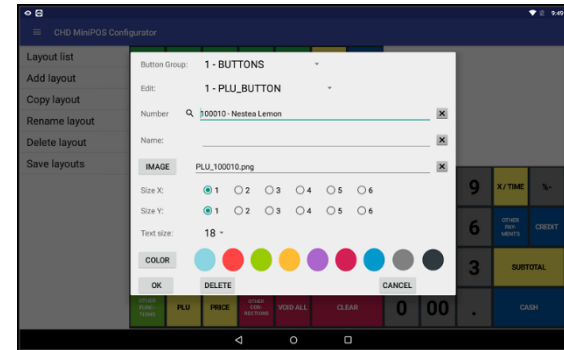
9:49

CHD MiniPOS Configurator

Layout list
Add layout
Copy layout
Rename layout
Delete layout
Save layouts

Button Group: 1 - BUTTONS
Edit: 1 - PLU_BUTTON
Number 100010 - Nestea Lemon
Name:
IMAGE PLU_100010.png
Size X: 1 2 3 4 5 6
Size Y: 1 2 3 4 5 6
Text size: 18
COLOR
OK DELETE CANCEL

9 X/TIME %-
6 OTHER PAY-MENTS CREDIT
3 SUBTOTAL
OTHER FUNC-TIONS PLU PRICE OTHER COR-RECTIONS VOID ALL CLEAR 0 00 . CASH